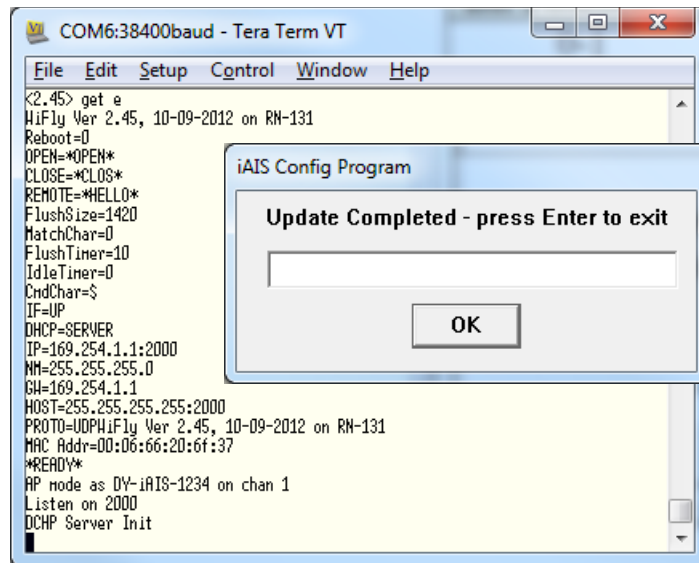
COM6:38400baud - Tera Term VT

File Edit Setup Control Window Help

<2.45> get e
WiFly Ver 2.45, 10-09-2012 on RN-131
Reboot=0
OPEN=*OPEN*
CLOSE=*CLOS*
REMOTE=*HELLO*
FlushSize=1420
MatchChar=0
FlushTimer=10
IdleTimer=0
CmdChar=$
IF=UP
DHCP=SERVER
IP=169.254.1.1:2000
NM=255.255.255.0
GW=169.254.1.1
HOST=255.255.255.255:2000
PROTO=UDPWiFly Ver 2.45, 10-09-2012 on RN-131
MAC Addr=00:06:66:20:6f:37
*READY*
AP mode as DY-iAIS-1234 on chan 1
Listen on 2000
DCHP Server Init

iAIS Config Program

Update Completed - press Enter to exit

OK